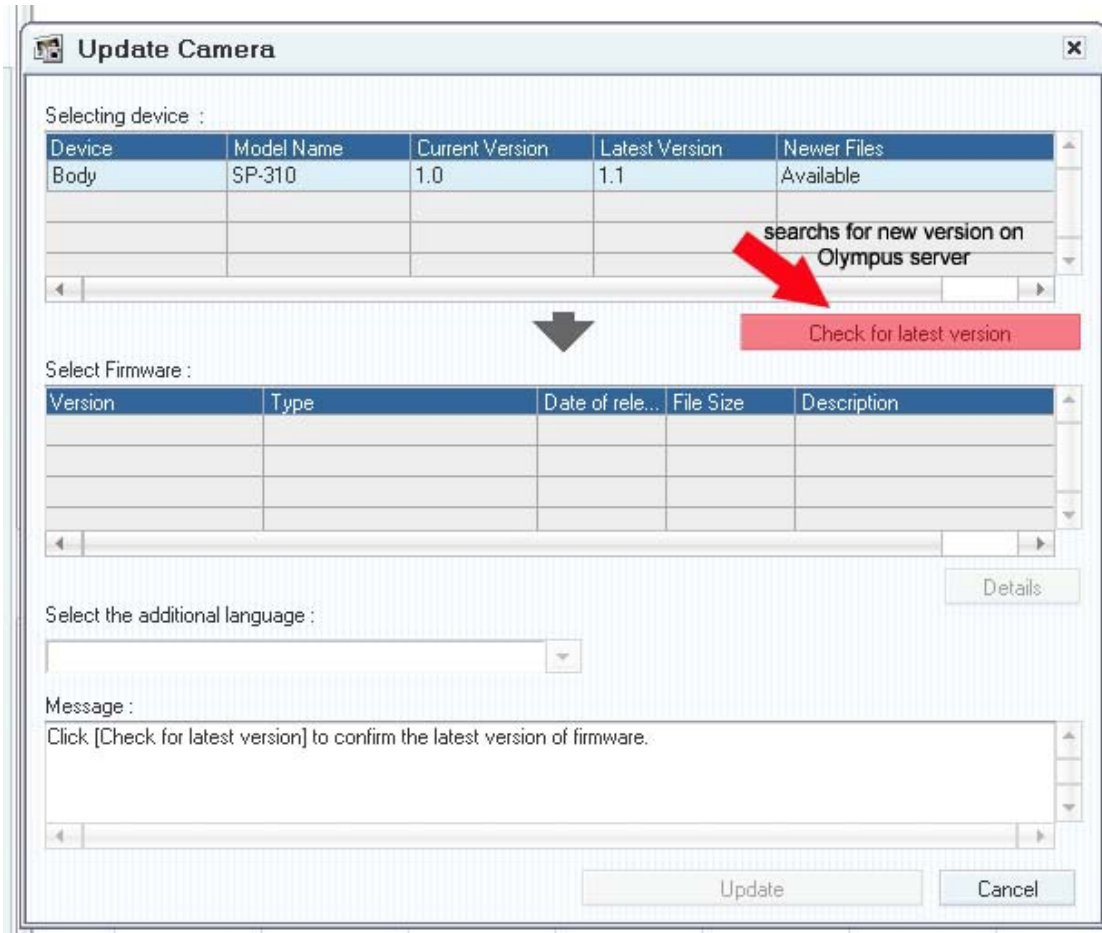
Update Camera

Selecting device :

| Device | Model Name | Current Version | Latest Version | Newer Files |
|---|---|---|---|---|
| Body | SP-310 | 1.0 | 1.1 | Available |
| | | | | |
| | | | | |
| | | | | |

searchs for new version on Olympus server

Check for latest version

Select Firmware :

| Version | Type | Date of rele... | File Size | Description |
|---|---|---|---|---|
| | | | | |
| | | | | |
| | | | | |
| | | | | |

Details

Select the additional language :

Message :

Click [Check for latest version] to confirm the latest version of firmware.

Update

Cancel